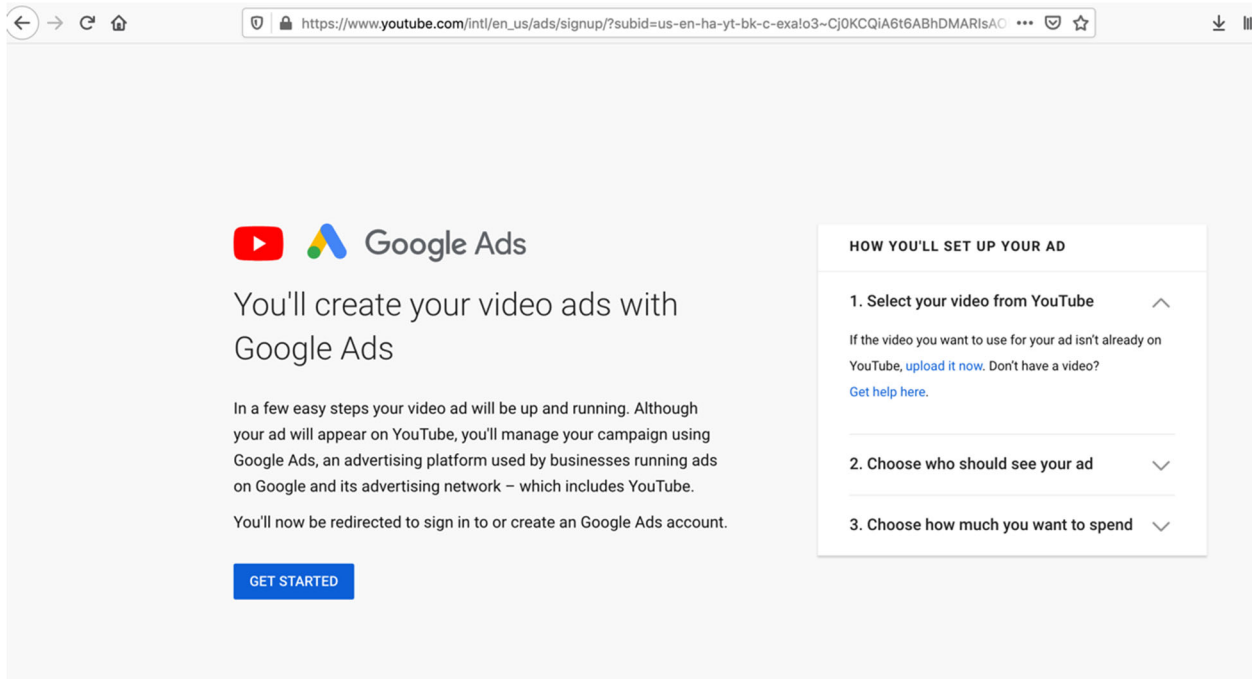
https://www.youtube.com/intl/en_us/ads/signup/?subid=us-en-ha-yt-bk-c-exa!o3~Cj0KCQiA6t6ABhDMARIsAC

Google Ads

You'll create your video ads with Google Ads

In a few easy steps your video ad will be up and running. Although your ad will appear on YouTube, you'll manage your campaign using Google Ads, an advertising platform used by businesses running ads on Google and its advertising network – which includes YouTube.

You'll now be redirected to sign in to or create an Google Ads account.

GET STARTED

HOW YOU'LL SET UP YOUR AD

1. Select your video from YouTube

If the video you want to use for your ad isn't already on YouTube, upload it now. Don't have a video? Get help here.

2. Choose who should see your ad

3. Choose how much you want to spend